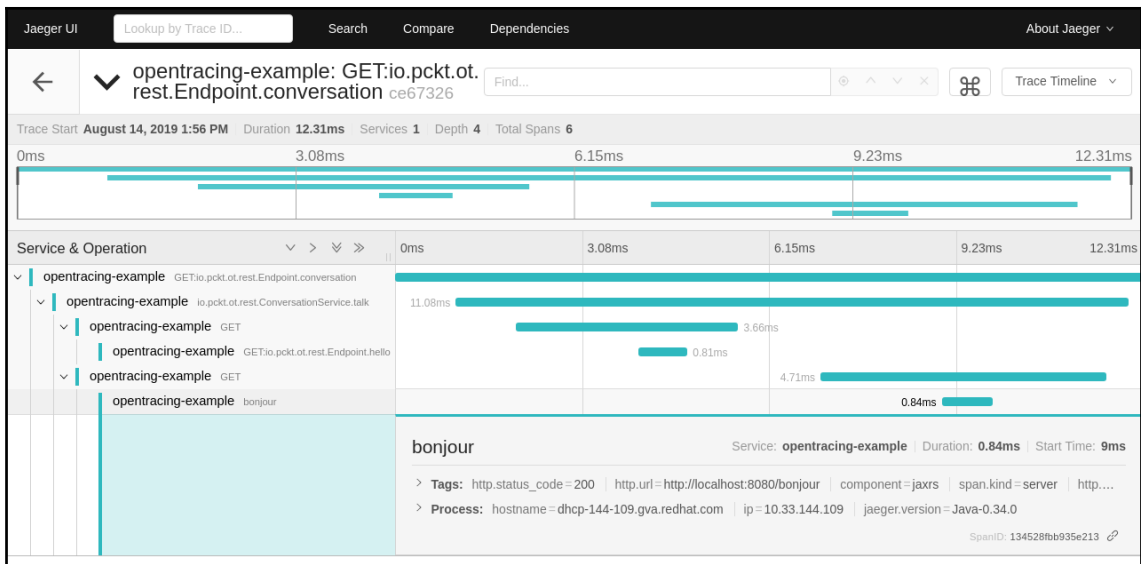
Jaeger UI Lookup by Trace ID... Search Compare Dependencies About Jaeger

opentracing-example: GET:io.pckt.ot.rest.Endpoint.conversation ce67326 Find... Trace Timeline

Trace Start August 14, 2019 1:56 PM Duration 12.31ms Services 1 Depth 4 Total Spans 6

0ms 3.08ms 6.15ms 9.23ms 12.31ms

Service & Operation 0ms 3.08ms 6.15ms 9.23ms 12.31ms

opentracing-example GET:io.pckt.ot.rest.Endpoint.conversation

opentracing-example io.pckt.ot.rest.ConversationService.talk 11.08ms

opentracing-example GET 3.66ms

opentracing-example GET:io.pckt.ot.rest.Endpoint.hello 0.81ms

opentracing-example GET 4.71ms

opentracing-example bonjour 0.84ms

bonjour Service: opentracing-example | Duration: 0.84ms | Start Time: 9ms

Tags: http.status_code = 200 | http.url = http://localhost:8080/bonjour | component = jaxrs | span.kind = server | http....

Process: hostname = dhcp-144-109.gva.redhat.com | ip = 10.33.144.109 | jaeger.version = Java-0.34.0

SpanID: 134528fbb935e213